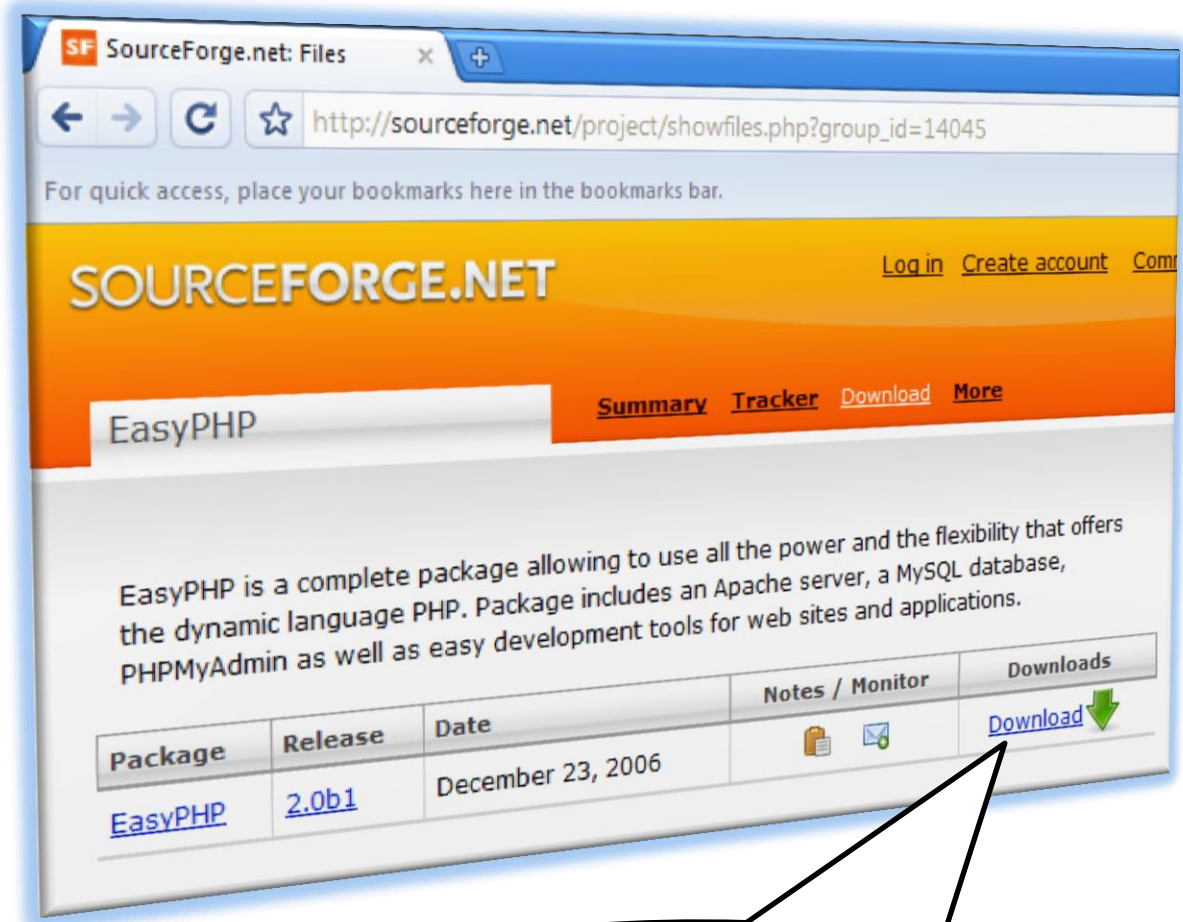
SF SourceForge.net: Files ×

http://sourceforge.net/project/showfiles.php?group_id=14045

For quick access, place your bookmarks here in the bookmarks bar.

SOURCEFORGE.NET

Log in Create account Com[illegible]

EasyPHP

Summary Tracker Download More

EasyPHP is a complete package allowing to use all the power and the flexibility that offers the dynamic language PHP. Package includes an Apache server, a MySQL database, PHPMyAdmin as well as easy development tools for web sites and applications.

| Package | Release | Date | Notes / Monitor | Downloads |
|---|---|---|---|---|
| EasyPHP | 2.0b1 | December 23, 2006 | | Download |